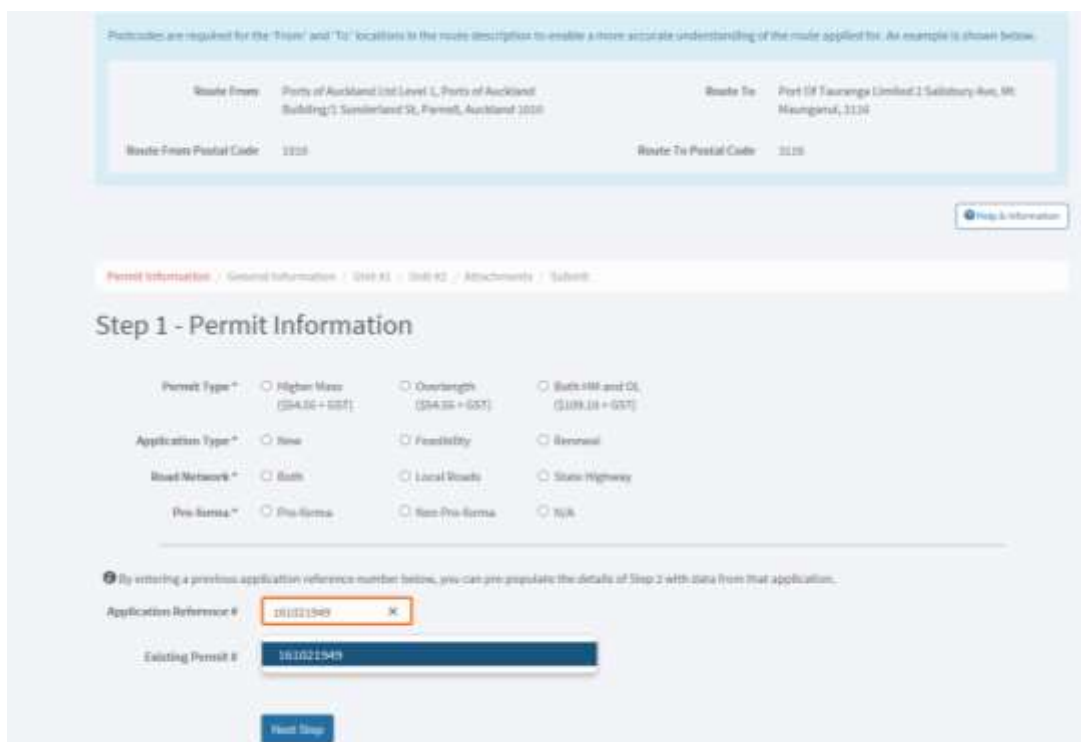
Postcodes are required for the 'From' and 'To' locations in the route description to enable a more accurate understanding of the route applied for. An example is shown below.

Route From: Ports of Auckland Ltd Level 1, Ports of Auckland Building/1 Sunderland St, Parnell, Auckland 1010

Route To: Port Of Tauranga Limited 1 Salisbury Ave, Mt Maunganui, 3116

Route From Postal Code: 1010

Route To Postal Code: 3116

Help & Information

Permit Information / General Information / Unit #1 / Unit #2 / Attachments / Submit

Step 1 - Permit Information

| | | | |
|---|---|---|---|
| Permit Type * | Higher Mass ($54.55 + GST) | Overlength ($54.55 + GST) | Both HM and OL ($109.10 + GST) |
| Application Type * | New | Feasibility | Renewal |
| Road Network * | Both | Local Roads | State Highway |
| Pro-forma * | Pro-forma | Non Pro-forma | N/A |

By entering a previous application reference number below, you can pre populate the details of Step 2 with data from that application.

Application Reference # 161021949 ×

Existing Permit # 161021949

Next Step